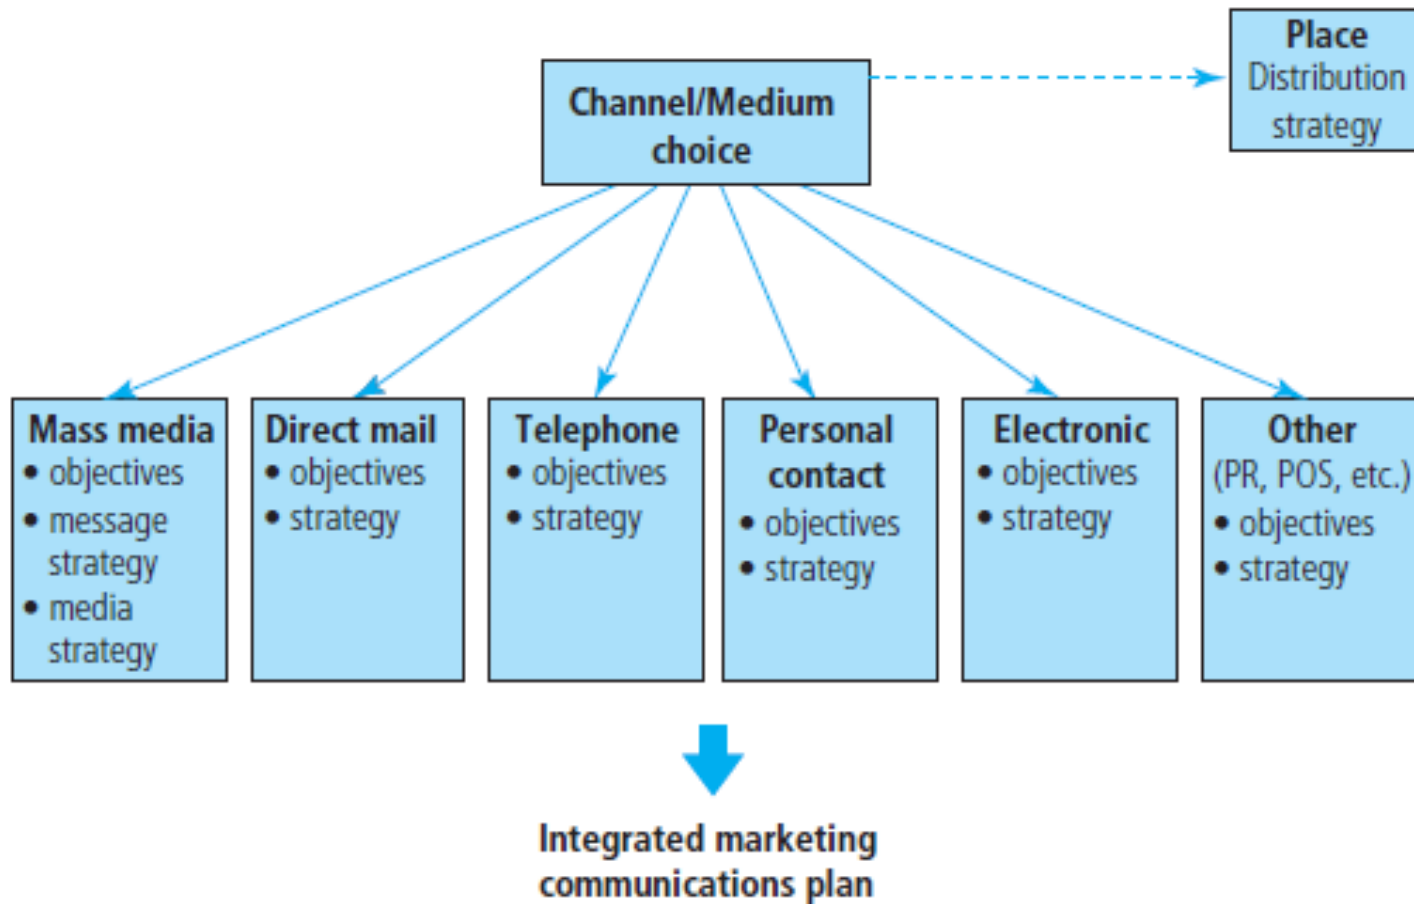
Channel/Medium choice

Place
Distribution strategy

Mass media
• objectives
• message strategy
• media strategy

Direct mail
• objectives
• strategy

Telephone
• objectives
• strategy

Personal contact
• objectives
• strategy

Electronic
• objectives
• strategy

Other
(PR, POS, etc.)
• objectives
• strategy

Integrated marketing communications plan